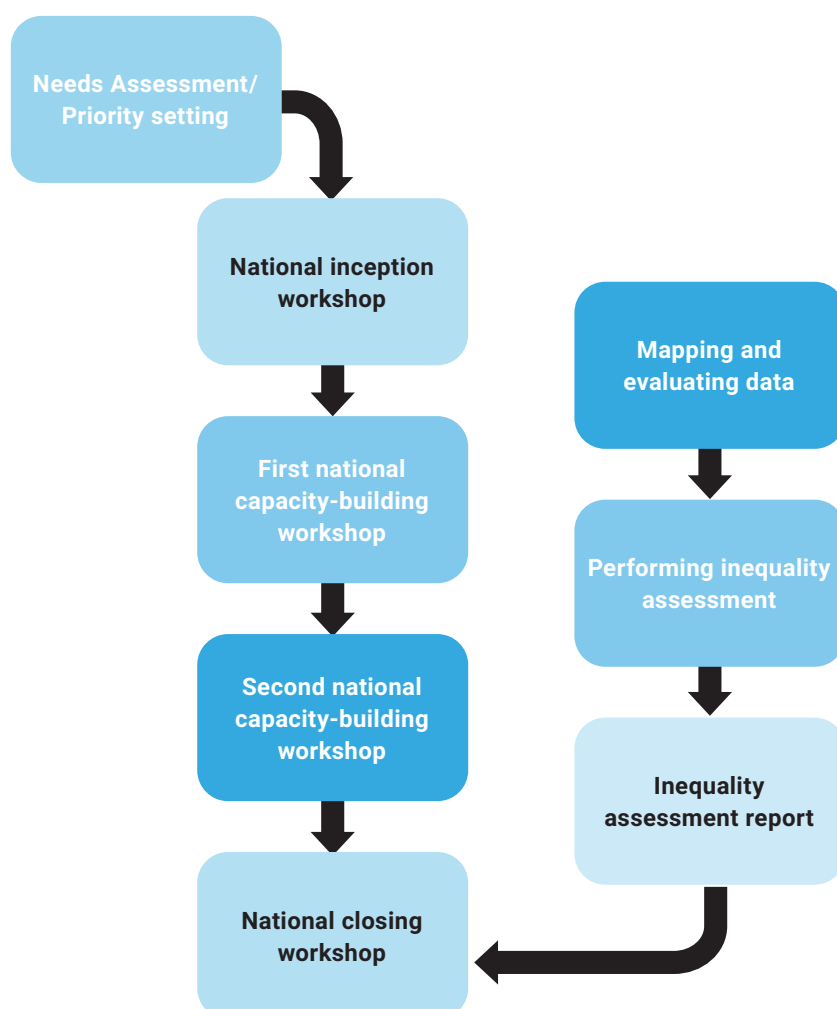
Needs Assessment/ Priority setting

National inception workshop

First national capacity-building workshop

Second national capacity-building workshop

National closing workshop

Mapping and evaluating data

Performing inequality assessment

Inequality assessment report